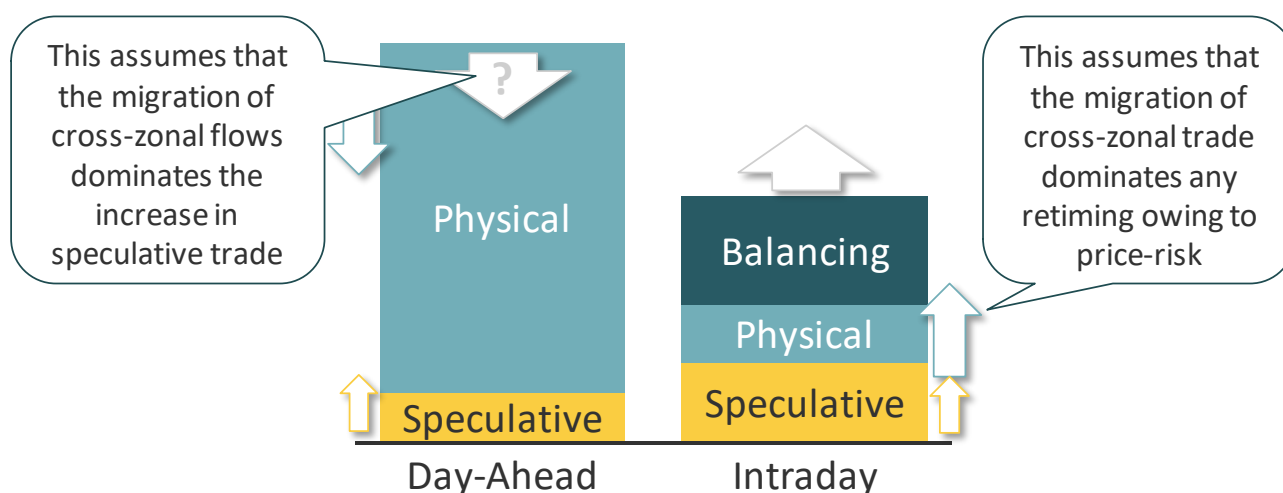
This assumes that the migration of cross-zonal flows dominates the increase in speculative trade

?

Physical

Speculative

Day-Ahead

Balancing

Physical

Speculative

Intraday

This assumes that the migration of cross-zonal trade dominates any retiming owing to price-risk